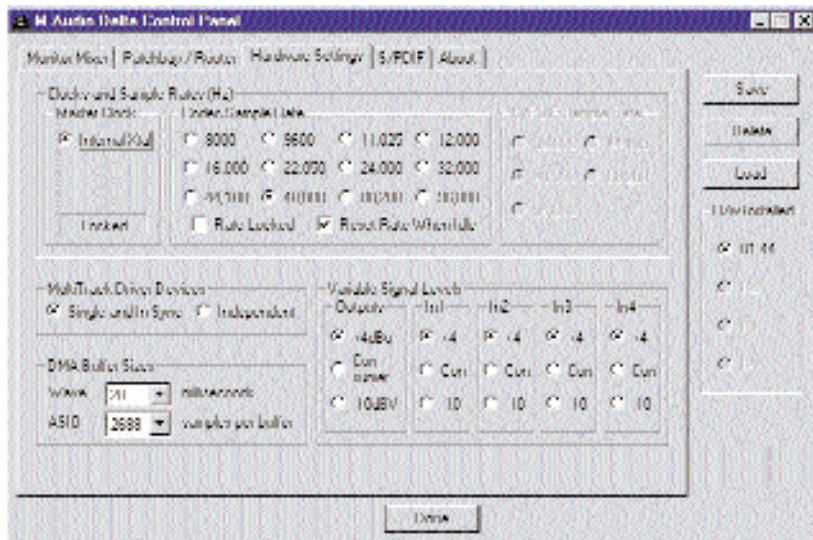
M Audio Delta Control Panel

Monitor Mixer | Patchbay / Router | Hardware Settings | S/PDIF | About |

Clocks and Sample Rates (Hz)

Master Clock

Internal Xtal

Locked

Codec Sample Rate

8000 9600 11,025 12,000

16,000 22,050 24,000 32,000

44,100 48,000 88,200 96,000

Rate Locked Reset Rate When Idle

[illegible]

MultiTrack Driver Devices

Single and In Sync Independent

DMA Buffer Sizes

WAVE 20 milliseconds

ASIO 2688 samples per buffer

Variable Signal Levels

Outputs

+4dBu

Consumer

-10dBV

In1

+4

Con

-10

In2

+4

Con

-10

In3

+4

Con

-10

In4

+4

Con

-10

Save

Delete

Load

Dev Installed

DL 44

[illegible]

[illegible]

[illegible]

Done